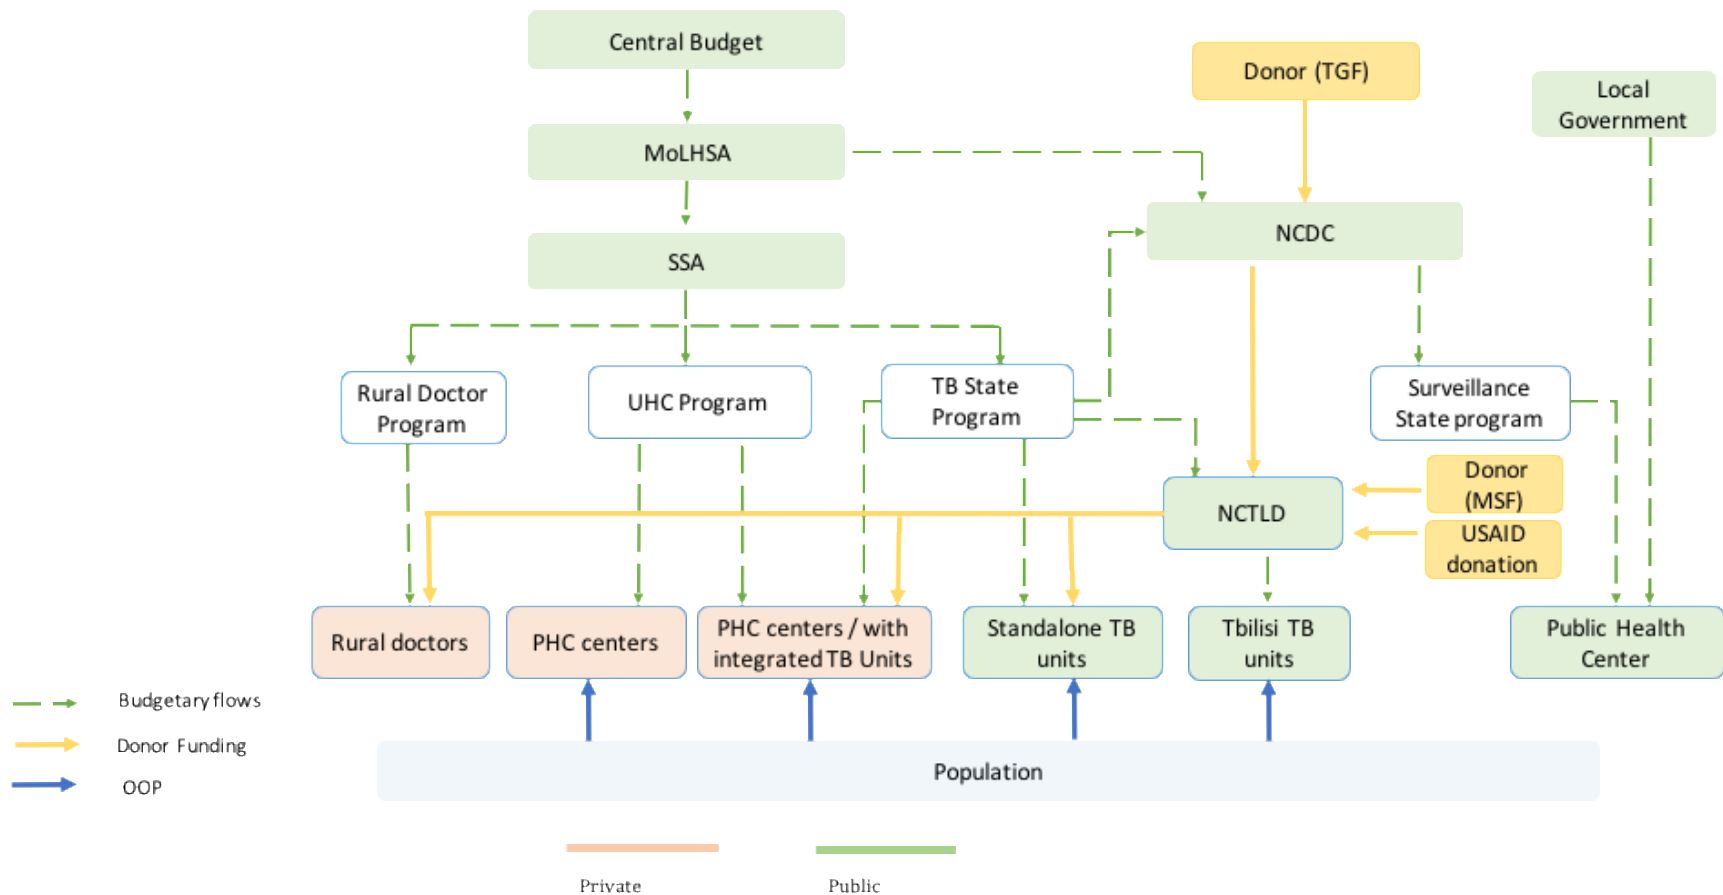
Central Budget

Donor (TGF)

Local Government

MoLHSA

NCDC

SSA

Rural Doctor Program

UHC Program

TB State Program

Surveillance State program

NCTLD

Donor (MSF)

USAID donation

Rural doctors

PHC centers

PHC centers / with integrated TB Units

Standalone TB units

Tbilisi TB units

Public Health Center

Budgetary flows

Donor Funding

OOP

Population

Private

Public